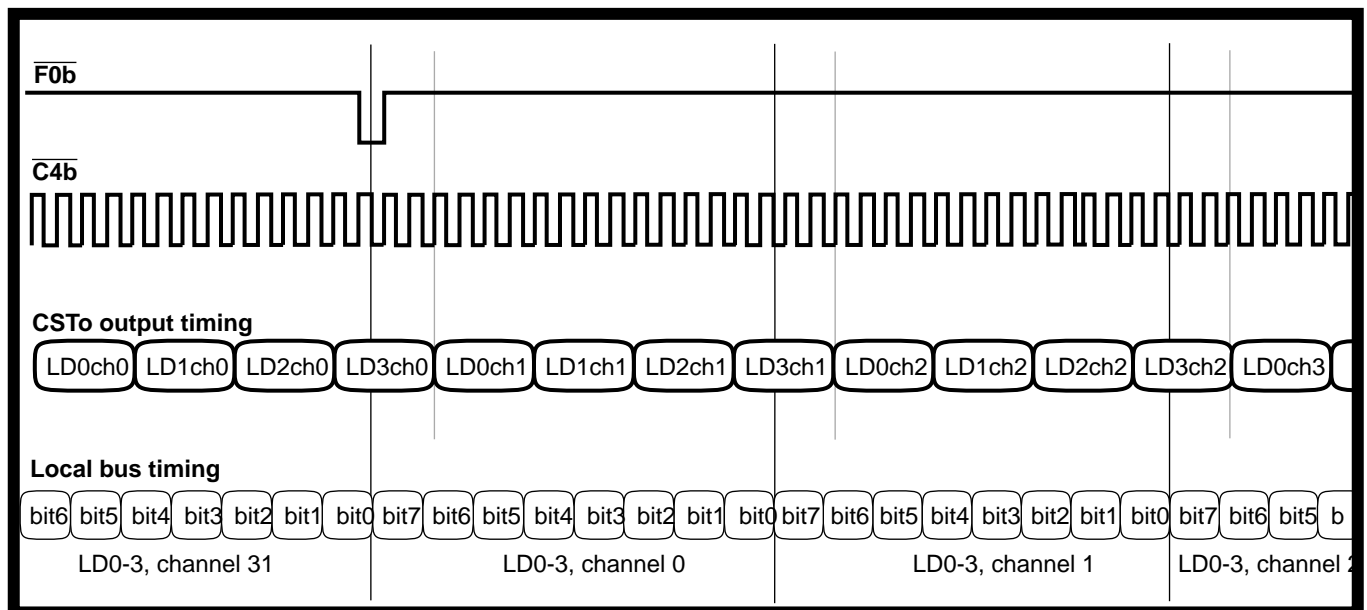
$\overline{\text{F0b}}$

$\overline{\text{C4b}}$

CSTo output timing

LD0ch0 LD1ch0 LD2ch0 LD3ch0 LD0ch1 LD1ch1 LD2ch1 LD3ch1 LD0ch2 LD1ch2 LD2ch2 LD3ch2 LD0ch3

Local bus timing

bit6 bit5 bit4 bit3 bit2 bit1 bit0 bit7 bit6 bit5 bit4 bit3 bit2 bit1 bit0 bit7 bit6 bit5 bit4 bit3 bit2 bit1 bit0 bit7 bit6 bit5 b

LD0-3, channel 31 LD0-3, channel 0 LD0-3, channel 1 LD0-3, channel 2